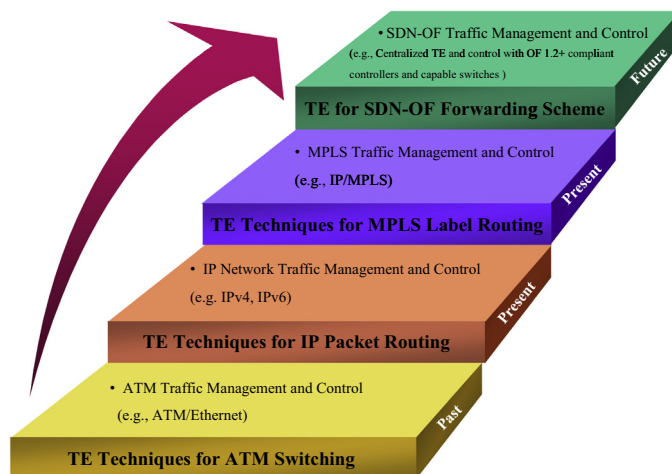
• SDN-OF Traffic Management and Control
(e.g., Centralized TE and control with OF 1.2+ compliant controllers and capable switches )

Future

TE for SDN-OF Forwarding Scheme

• MPLS Traffic Management and Control
(e.g., IP/MPLS)

Present

TE Techniques for MPLS Label Routing

• IP Network Traffic Management and Control
(e.g. IPv4, IPv6)

Present

TE Techniques for IP Packet Routing

• ATM Traffic Management and Control
(e.g., ATM/Ethernet)

Past

TE Techniques for ATM Switching